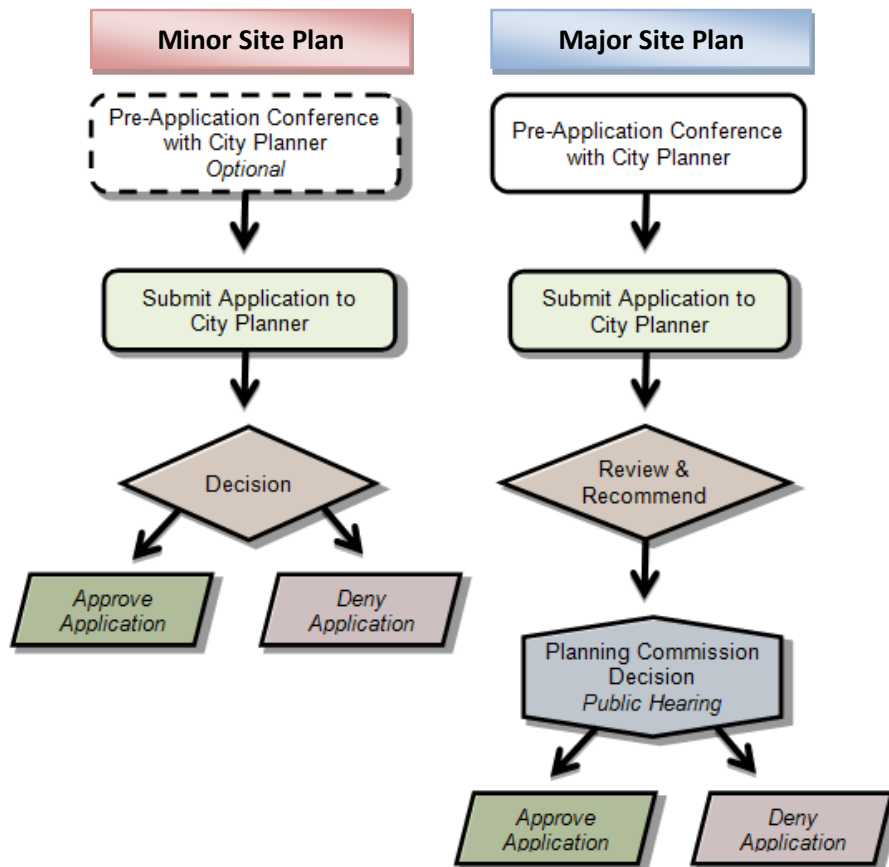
Minor Site Plan

Pre-Application Conference with City Planner
*Optional*

Submit Application to City Planner

Decision

*Approve Application*

*Deny Application*

Major Site Plan

Pre-Application Conference with City Planner

Submit Application to City Planner

Review & Recommend

Planning Commission Decision
*Public Hearing*

*Approve Application*

*Deny Application*